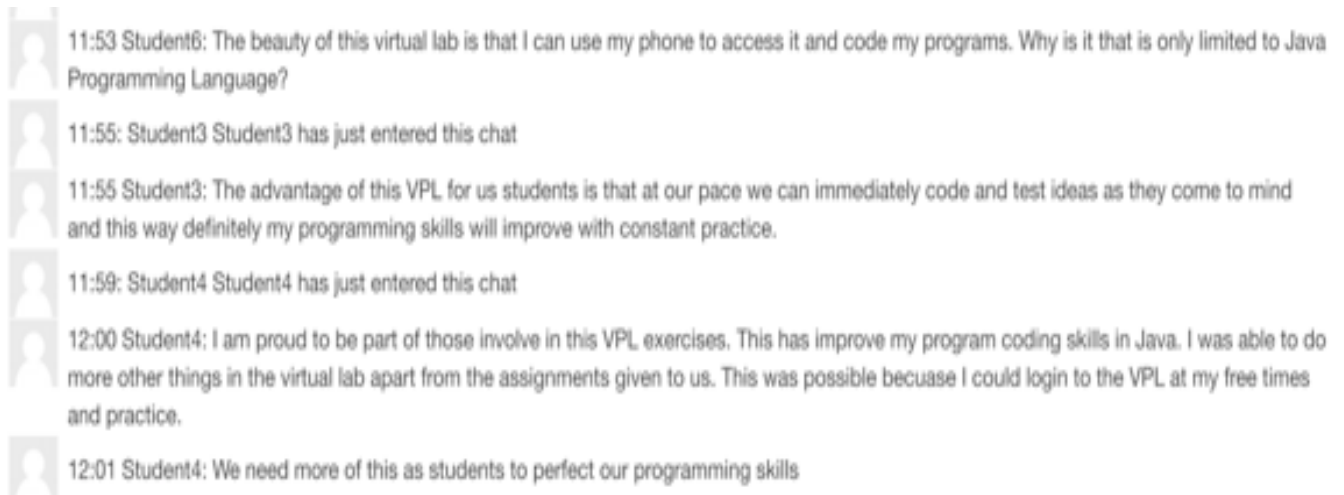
11:53 Student6: The beauty of this virtual lab is that I can use my phone to access it and code my programs. Why is it that is only limited to Java Programming Language?

11:55: Student3 Student3 has just entered this chat

11:55 Student3: The advantage of this VPL for us students is that at our pace we can immediately code and test ideas as they come to mind and this way definitely my programming skills will improve with constant practice.

11:59: Student4 Student4 has just entered this chat

12:00 Student4: I am proud to be part of those involve in this VPL exercises. This has improve my program coding skills in Java. I was able to do more other things in the virtual lab apart from the assignments given to us. This was possible becuase I could login to the VPL at my free times and practice.

12:01 Student4: We need more of this as students to perfect our programming skills